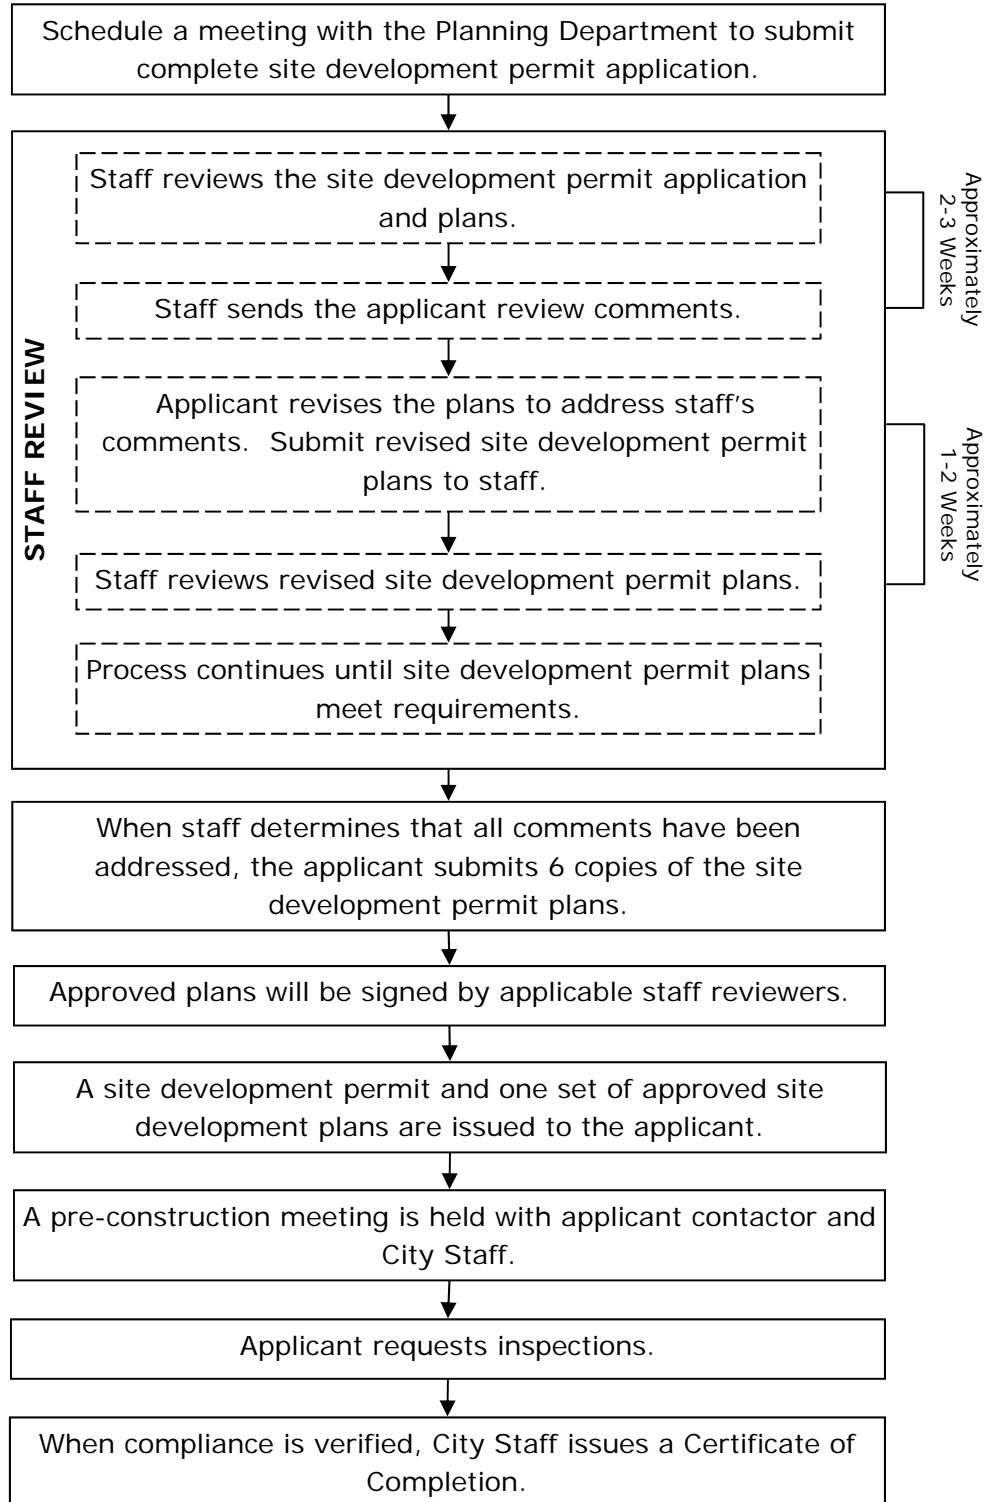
Schedule a meeting with the Planning Department to submit complete site development permit application.

STAFF REVIEW

Staff reviews the site development permit application and plans.

Staff sends the applicant review comments.

Approximately 2-3 Weeks

Applicant revises the plans to address staff's comments. Submit revised site development permit plans to staff.

Staff reviews revised site development permit plans.

Approximately 1-2 Weeks

Process continues until site development permit plans meet requirements.

When staff determines that all comments have been addressed, the applicant submits 6 copies of the site development permit plans.

Approved plans will be signed by applicable staff reviewers.

A site development permit and one set of approved site development plans are issued to the applicant.

A pre-construction meeting is held with applicant contactor and City Staff.

Applicant requests inspections.

When compliance is verified, City Staff issues a Certificate of Completion.